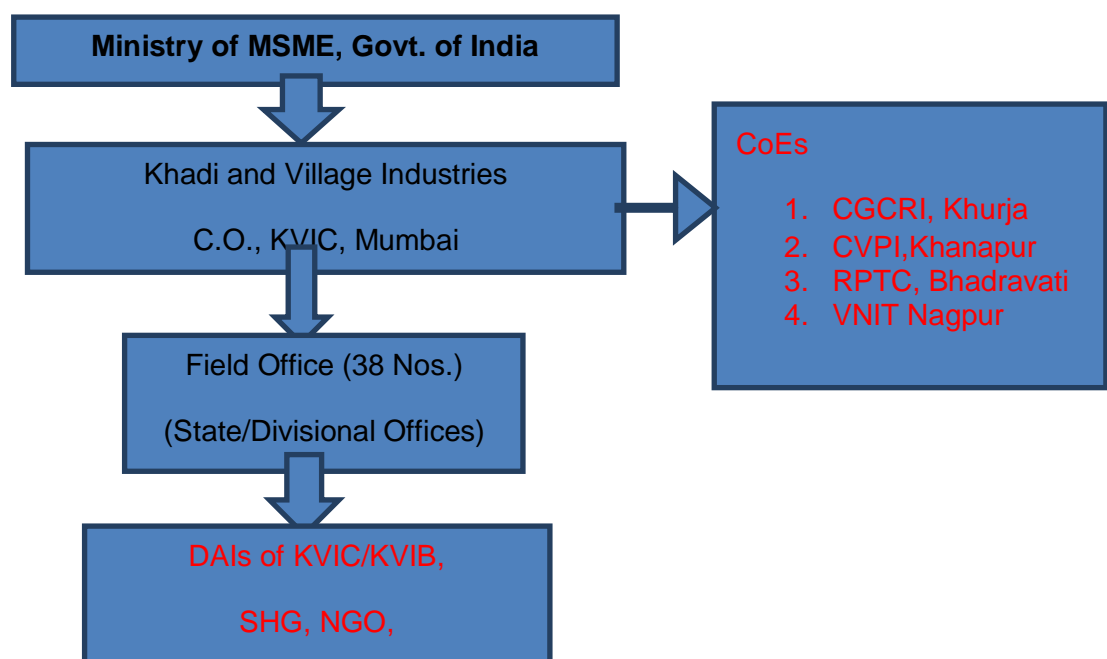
Ministry of MSME, Govt. of India

Khadi and Village Industries

C.O., KVIC, Mumbai

CoEs

1. CGCRI, Khurja
2. CVPI,Khanapur
3. RPTC, Bhadravati
4. VNIT Nagpur

Field Office (38 Nos.)

(State/Divisional Offices)

DAIs of KVIC/KVIB,

SHG, NGO,